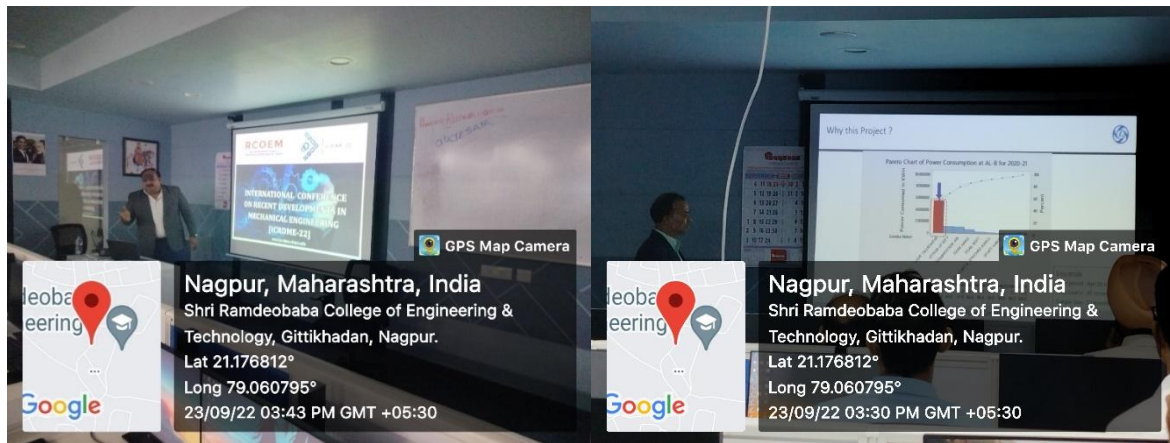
RCOEM

INTERNATIONAL CONFERENCE ON RECENT DEVELOPMENTS IN MECHANICAL ENGINEERING (ICRDME-22)

GPS Map Camera

deoba
eering

Google

Nagpur, Maharashtra, India
Shri Ramdeobaba College of Engineering & Technology, Gittikhadan, Nagpur.
Lat 21.176812°
Long 79.060795°
23/09/22 03:43 PM GMT +05:30

Why this Project ?

Pareto Chart of Power Consumption at AL-8 for 2020-21

GPS Map Camera

deoba
eering

Google

Nagpur, Maharashtra, India
Shri Ramdeobaba College of Engineering & Technology, Gittikhadan, Nagpur.
Lat 21.176812°
Long 79.060795°
23/09/22 03:30 PM GMT +05:30